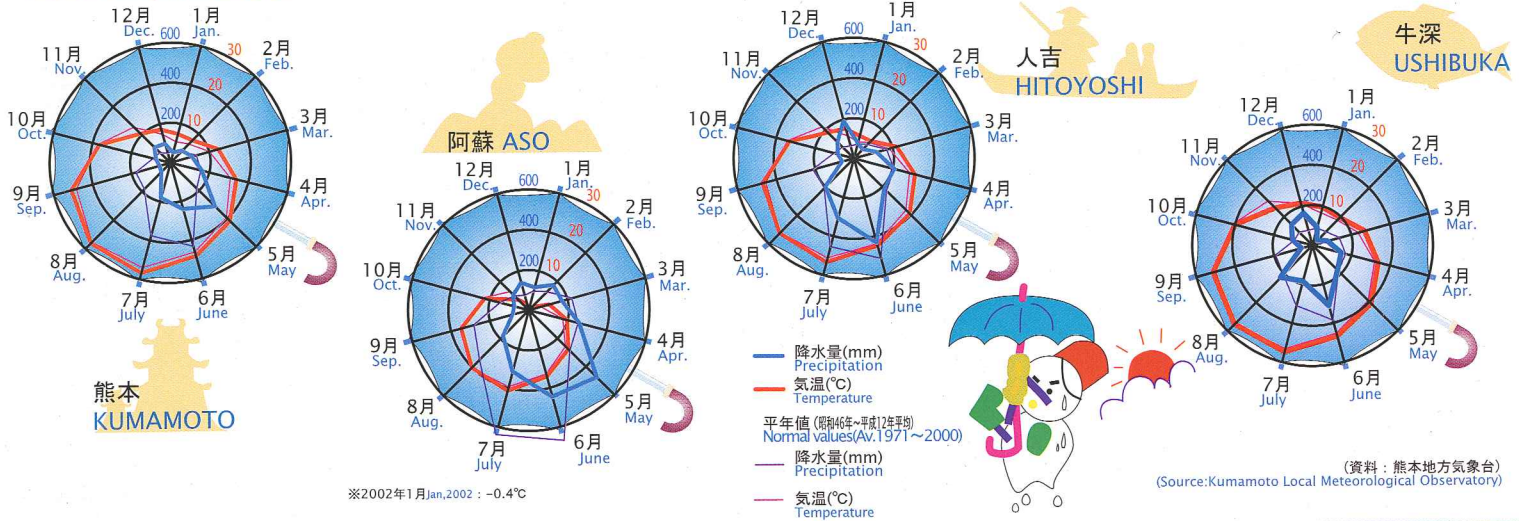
12月 Dec.
1月 Jan.
600
30
400
20
200
10
2月 Feb.
3月 Mar.
4月 Apr.
5月 May
6月 June
7月 July
8月 Aug.
9月 Sep.
10月 Oct.
11月 Nov.

熊本 KUMAMOTO

阿蘇 ASO

12月 Dec.
1月 Jan.
600
30
400
20
200
10
2月 Feb.
3月 Mar.
4月 Apr.
5月 May
6月 June
7月 July
8月 Aug.
9月 Sep.
10月 Oct.
11月 Nov.

※2002年1月Jan,2002：-0.4℃

12月 Dec.
1月 Jan.
600
30
400
20
200
10
2月 Feb.
3月 Mar.
4月 Apr.
5月 May
6月 June
7月 July
8月 Aug.
9月 Sep.
10月 Oct.
11月 Nov.

人吉 HITOYOSHI

降水量(mm) Precipitation
気温(℃) Temperature
平年値 (昭和46年～平成12年平均) Normal values(Av.1971～2000)
降水量(mm) Precipitation
気温(℃) Temperature

牛深 USHIBUKA

12月 Dec.
1月 Jan.
600
30
400
20
200
10
2月 Feb.
3月 Mar.
4月 Apr.
5月 May
6月 June
7月 July
8月 Aug.
9月 Sep.
10月 Oct.
11月 Nov.

（資料：熊本地方気象台）
(Source:Kumamoto Local Meteorological Observatory)